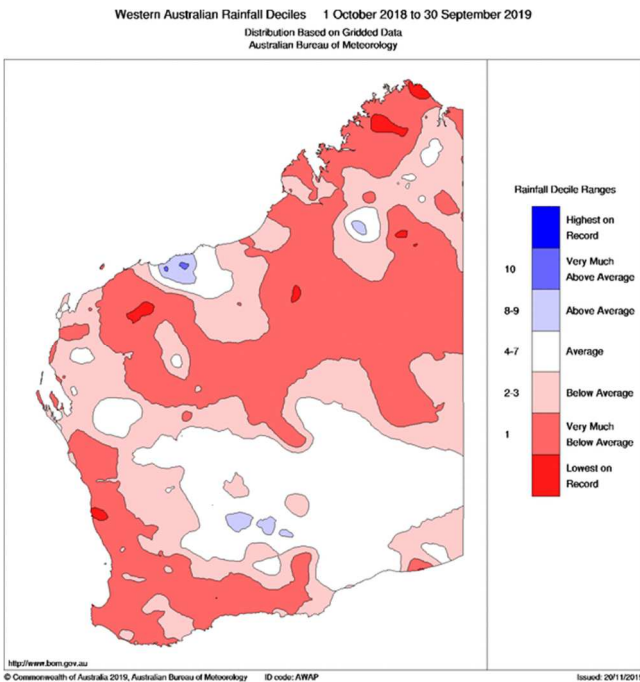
Western Australian Rainfall Deciles 1 October 2018 to 30 September 2019
Distribution Based on Gridded Data
Australian Bureau of Meteorology

Rainfall Decile Ranges

Highest on Record

10 Very Much Above Average

8-9 Above Average

4-7 Average

2-3 Below Average

1 Very Much Below Average

Lowest on Record

http://www.bom.gov.au

© Commonwealth of Australia 2019, Australian Bureau of Meteorology ID code: AWAP Issued: 20/11/2019